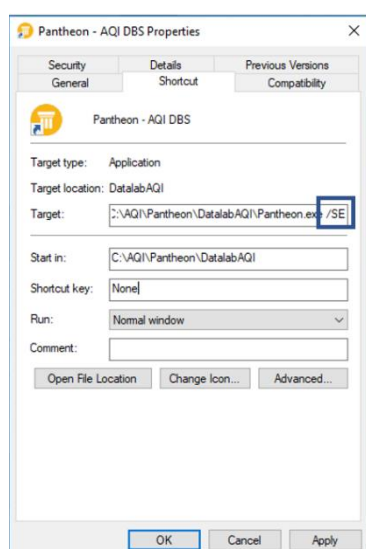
Pantheon - AQI DBS Properties
×

Security
Details
Previous Versions
General
Shortcut
Compatibility

Pantheon - AQI DBS

Target type: Application

Target location: DatalabAQI

Target: :\AQI\Pantheon\DatalabAQI\Pantheon.exe /SE

Start in: C:\AQI\Pantheon\DatalabAQI

Shortcut key: None

Run: Normal window

Comment:

Open File Location
Change Icon...
Advanced...

OK
Cancel
Apply